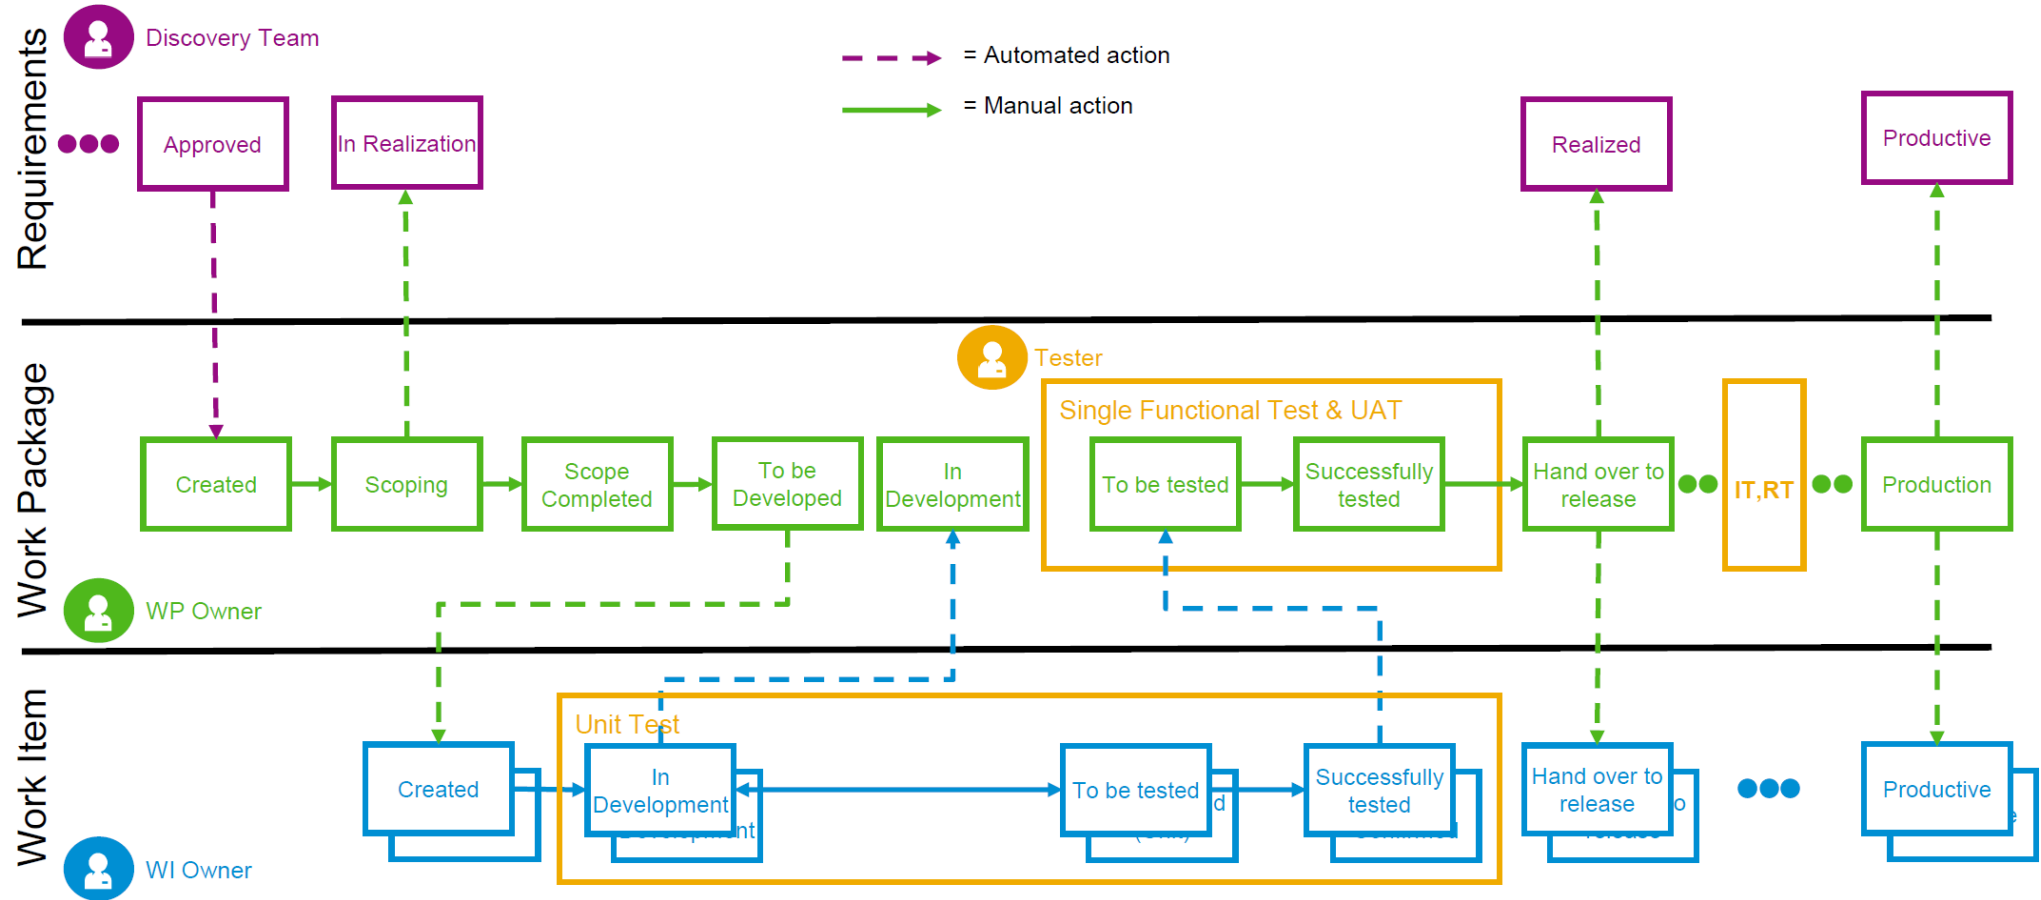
Requirements

Discovery Team

= Automated action

= Manual action

Approved

In Realization

Realized

Productive

Work Package

Tester

Single Functional Test & UAT

Created

Scoping

Scope Completed

To be Developed

In Development

To be tested

Successfully tested

Hand over to release

IT,RT

Production

WP Owner

Work Item

Unit Test

Created

In Development

To be tested

Successfully tested

Hand over to release

Productive

WI Owner